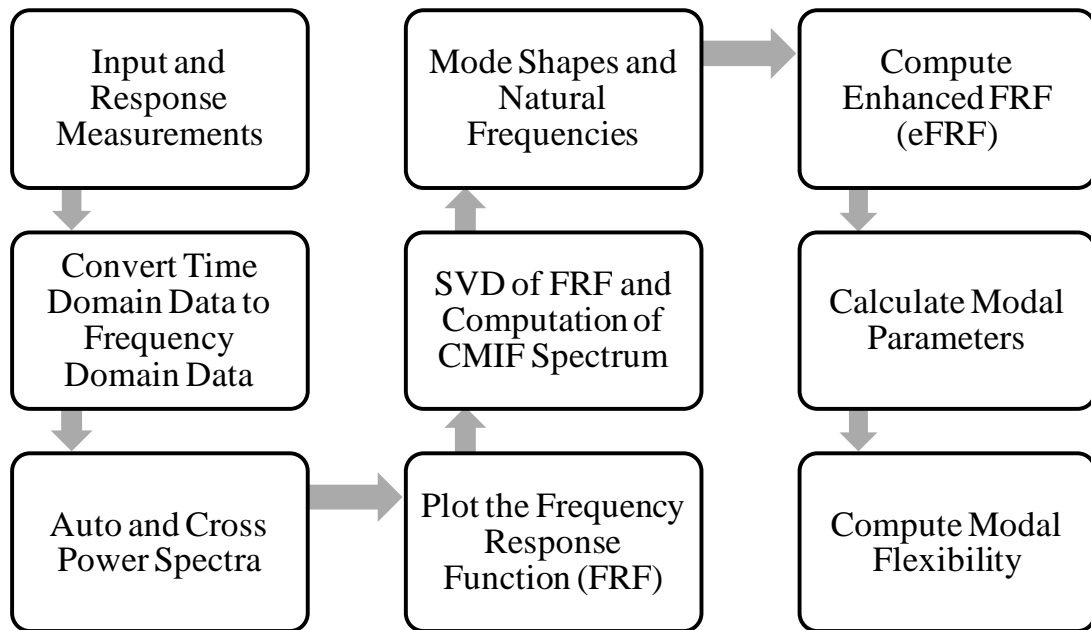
Input and Response Measurements

Convert Time Domain Data to Frequency Domain Data

Auto and Cross Power Spectra

Plot the Frequency Response Function (FRF)

SVD of FRF and Computation of CMIF Spectrum

Mode Shapes and Natural Frequencies

Compute Enhanced FRF (eFRF)

Calculate Modal Parameters

Compute Modal Flexibility